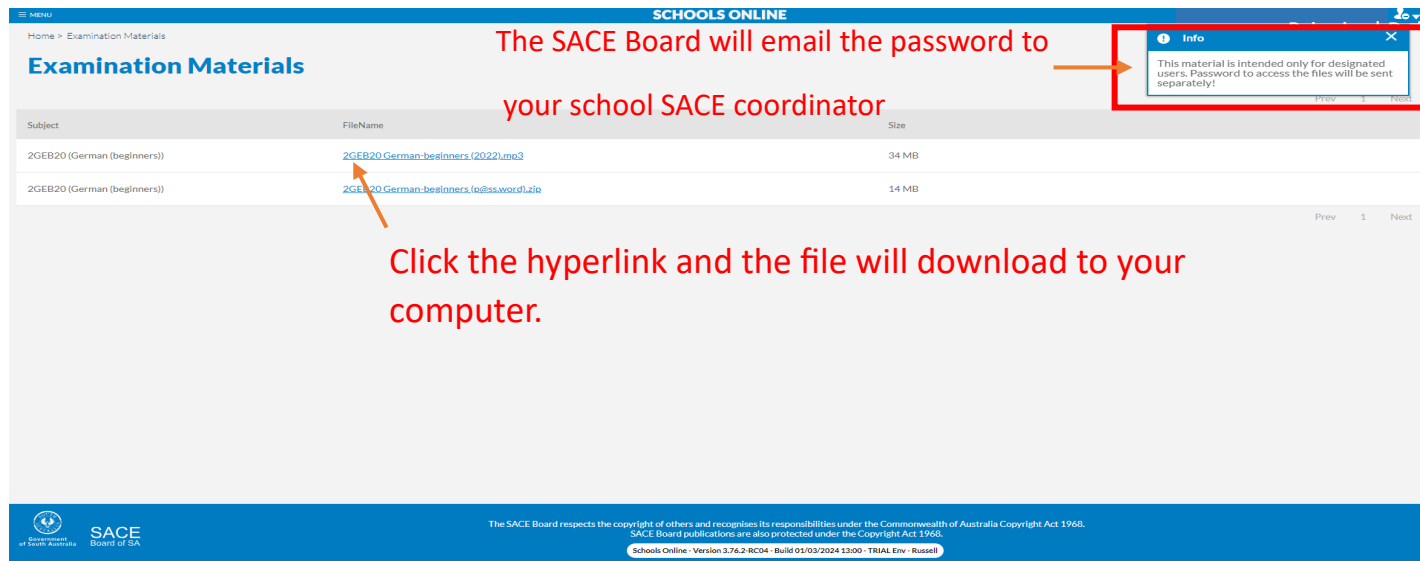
≡ MENU

SCHOOLS ONLINE

Home > Examination Materials

Examination Materials

The SACE Board will email the password to

your school SACE coordinator

Info

This material is intended only for designated users. Password to access the files will be sent separately!

Prev 1 Next

| Subject | FileName | Size |
|---|---|---|
| 2GEB20 (German (beginners)) | 2GEB20 German-beginners (2022).mp3 | 34 MB |
| 2GEB20 (German (beginners)) | 2GEB20 German-beginners (p@ss.word).zip | 14 MB |

Prev 1 Next

Click the hyperlink and the file will download to your computer.

Government of South Australia

SACE Board of SA

The SACE Board respects the copyright of others and recognises its responsibilities under the Commonwealth of Australia Copyright Act 1968. SACE Board publications are also protected under the Copyright Act 1968.

Schools Online - Version 3.76.2-RC04 - Build 01/03/2024 13:00 - TRIAL Env - Russell